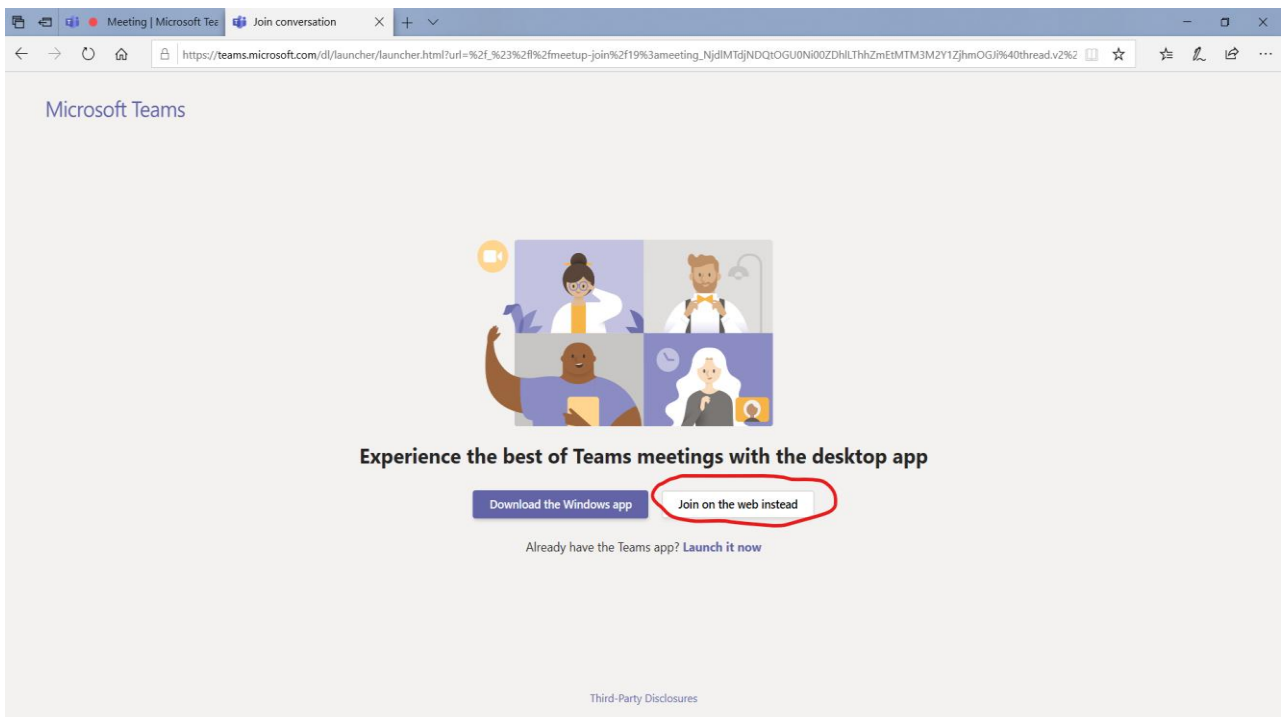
Meeting | Microsoft Tea
Join conversation

https://teams.microsoft.com/dl/launcher/launcher.html?url=%2f_%23%2fl%2fmeetup-join%2f19%3ameeting_NjdlMTdjNDQtOGU0Ni00ZDhlLThhZmEtMTM3M2Y1ZjhmOGJl%40thread.v2%2

Microsoft Teams

Experience the best of Teams meetings with the desktop app

Download the Windows app

Join on the web instead

Already have the Teams app? Launch it now

Third-Party Disclosures